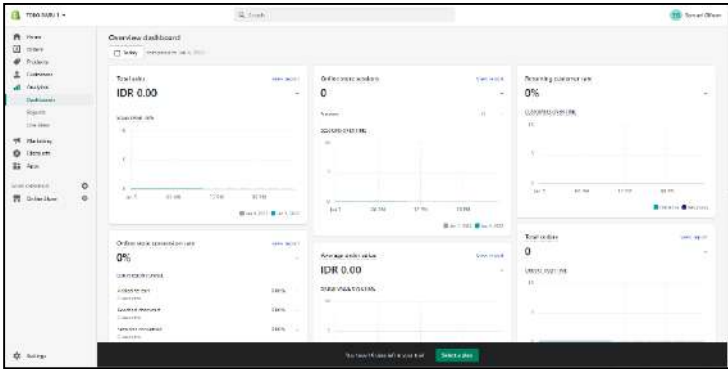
Toko saya 1

Search

TS Toko saya

Home
Orders
Products
Customers
Analytics
Dashboards
Reports
Live View
Marketing
Discounts
Apps

SALES CHANNELS
Online Store

Settings

Overview dashboard

Today

Total sales
View report
IDR 0.00
SALES OVER TIME
Jan 7
Jan 1, 2022 Jan 1, 2022

Online store sessions
View report
0
Visitors
SESSIONS OVER TIME
Jan 7
Jan 1, 2022 Jan 1, 2022

Returning customer rate
0%
CUSTOMERS OVER TIME
Jan 7

Online store conversion rate
View report
0%
CONVERSION FUNNEL
Added to cart
Reached checkout
Sessions converted

Average order value
View report
IDR 0.00
ORDERS OVER TIME

Total orders
View report
0
ORDERS OVER TIME

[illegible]
Select a plan